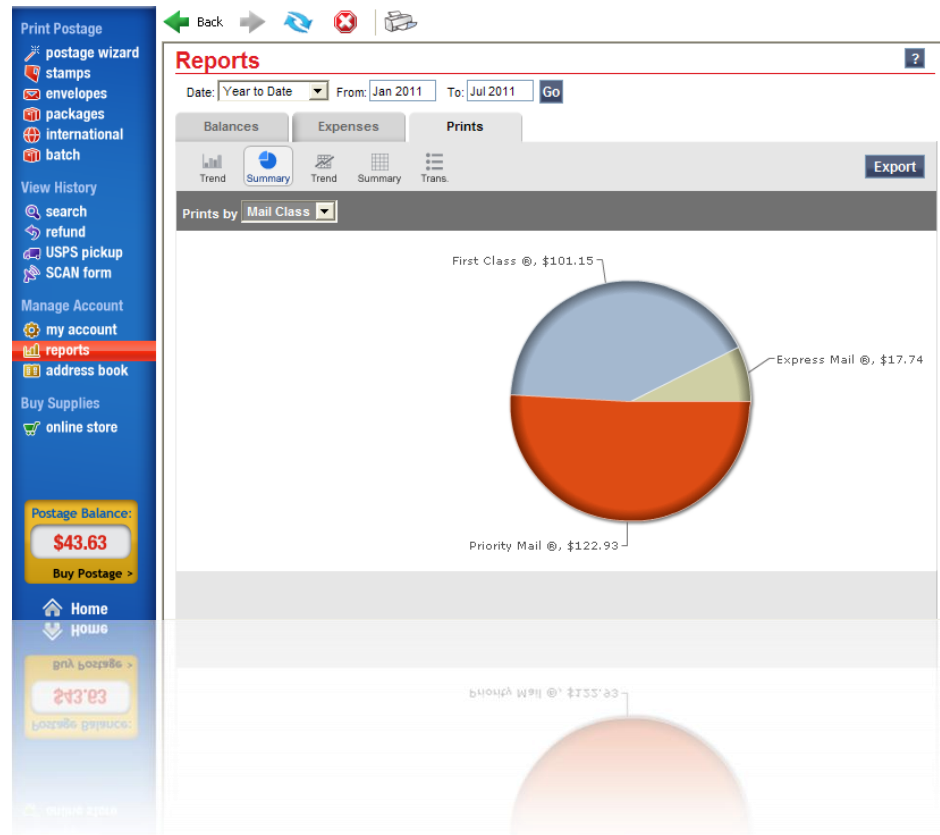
Print Postage
postage wizard
stamps
envelopes
packages
international
batch

View History
search
refund
USPS pickup
SCAN form

Manage Account
my account
reports
address book

Buy Supplies
online store

Postage Balance:
$43.63
Buy Postage >

Home

Back

Reports

?

Date: Year to Date From: Jan 2011 To: Jul 2011 Go

Balances | Expenses | Prints

Trend | Summary | Trend | Summary | Trans.

Export

Prints by Mail Class

First Class ®, $101.15
Express Mail ®, $17.74
Priority Mail ®, $122.93